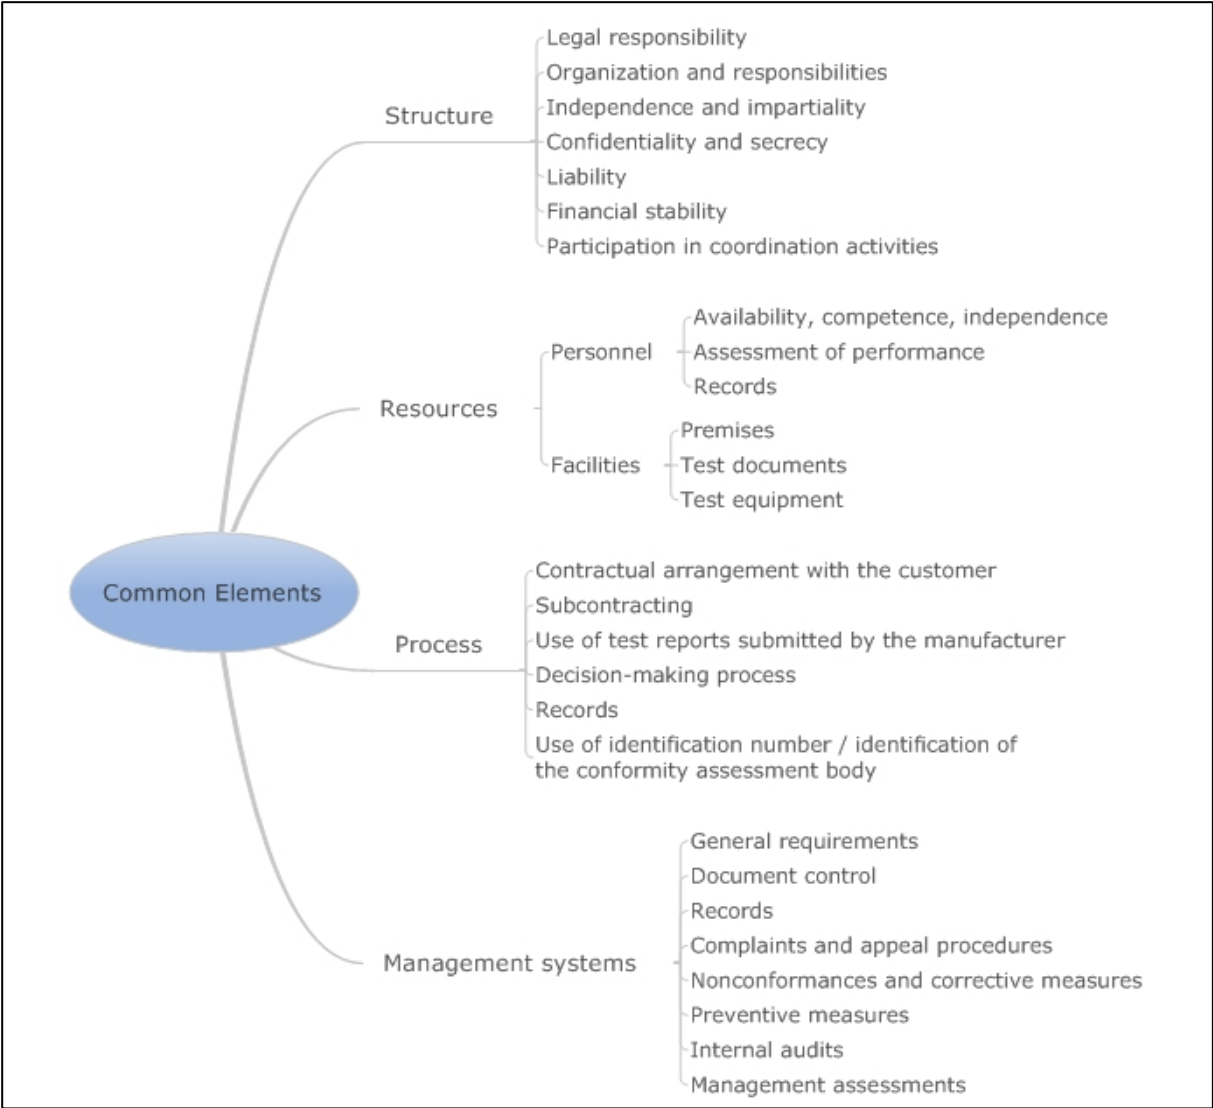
Common Elements

Structure
Legal responsibility
Organization and responsibilities
Independence and impartiality
Confidentiality and secrecy
Liability
Financial stability
Participation in coordination activities

Resources
Personnel
Availability, competence, independence
Assessment of performance
Records
Facilities
Premises
Test documents
Test equipment

Process
Contractual arrangement with the customer
Subcontracting
Use of test reports submitted by the manufacturer
Decision-making process
Records
Use of identification number / identification of the conformity assessment body

Management systems
General requirements
Document control
Records
Complaints and appeal procedures
Nonconformances and corrective measures
Preventive measures
Internal audits
Management assessments